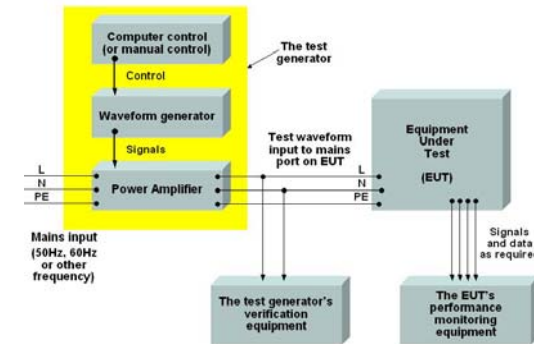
Computer control (or manual control)

The test generator

Control

Waveform generator

Signals

Test waveform input to mains port on EUT

Equipment Under Test

(EUT)

L
N
PE

Power Amplifier

L
N
PE

Mains input (50Hz, 60Hz or other frequency)

Signals and data as required

The test generator's verification equipment

The EUT's performance monitoring equipment